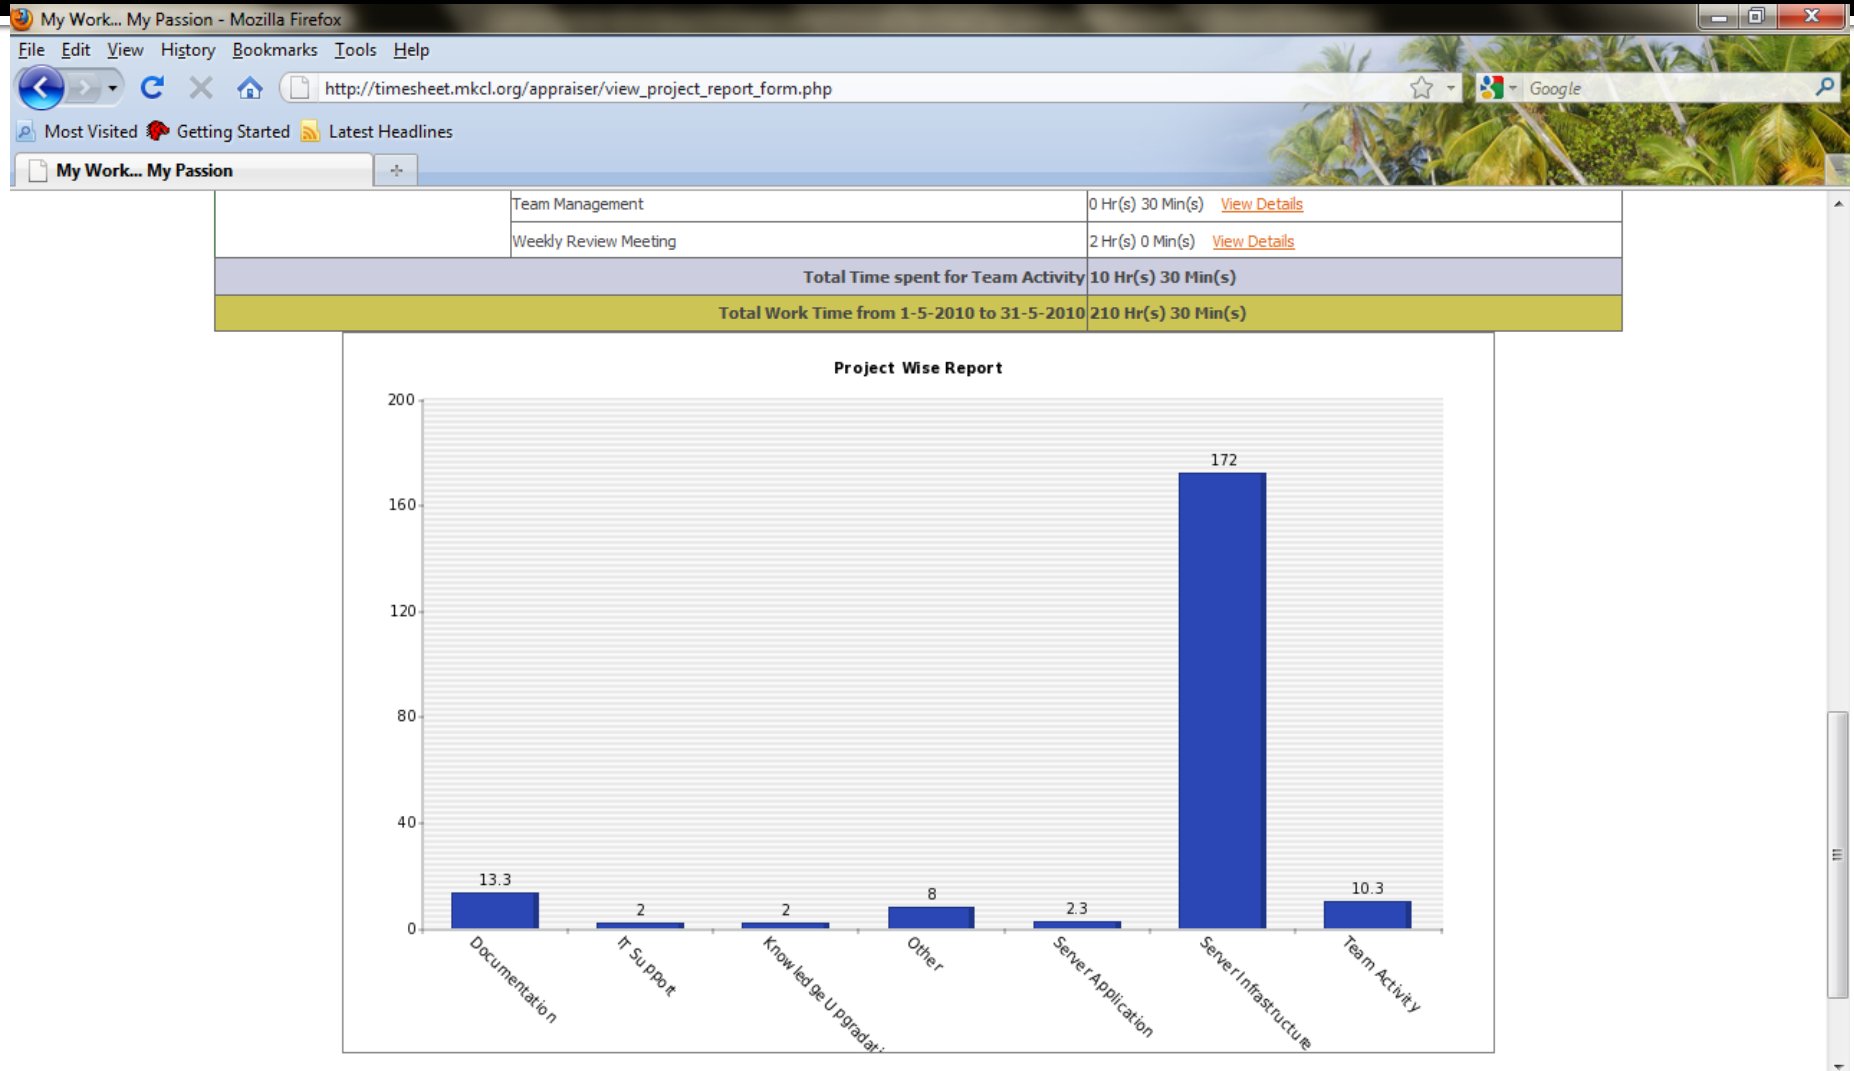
My Work... My Passion - Mozilla Firefox

File Edit View History Bookmarks Tools Help

http://timesheet.mkcl.org/appraiser/view_project_report_form.php

Google

Most Visited Getting Started Latest Headlines

My Work... My Passion

| | Team Management | 0 Hr(s) 30 Min(s) View Details |
|---|---|---|
| | Weekly Review Meeting | 2 Hr(s) 0 Min(s) View Details |
| Total Time spent for Team Activity | | 10 Hr(s) 30 Min(s) |
| Total Work Time from 1-5-2010 to 31-5-2010 | | 210 Hr(s) 30 Min(s) |

Project Wise Report

200
160
120
80
40
0

13.3
2
2
8
2.3
172
10.3

Documentation
IT Support
Knowledge Upgradati
Other
Server Application
Server Infrastructure
Team Activity